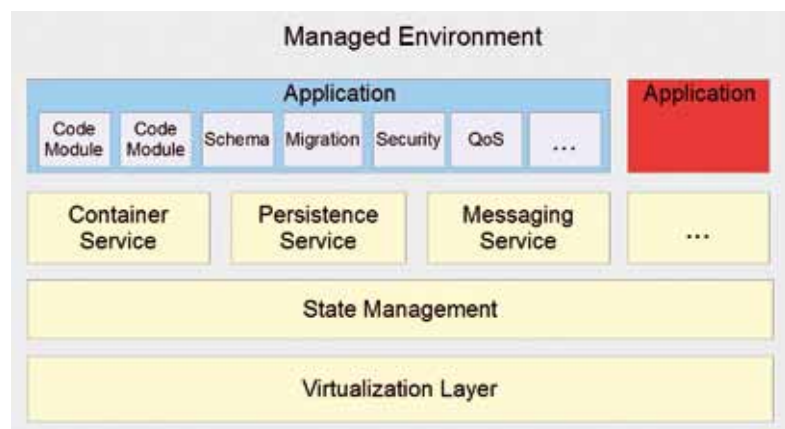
Managed Environment

Application

Code Module

Code Module

Schema

Migration

Security

QoS

...

Application

Container Service

Persistence Service

Messaging Service

...

State Management

Virtualization Layer